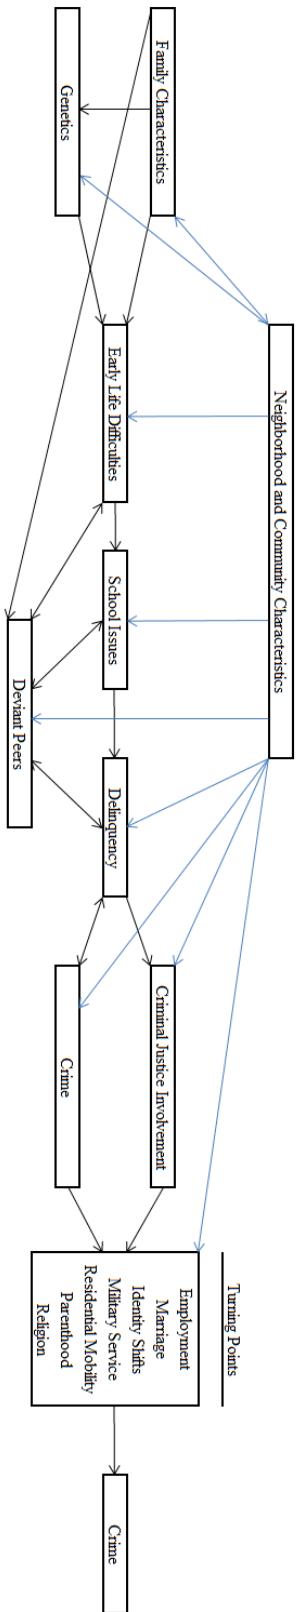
Family Characteristics

Genetics

Neighborhood and Community Characteristics

Early Life Difficulties

School Issues

Deviant Peers

Delinquency

Criminal Justice Involvement

Crime

Turning Points

Employment
Marriage
Identity Shifts
Military Service
Residential Mobility
Parenthood
Religion

Crime